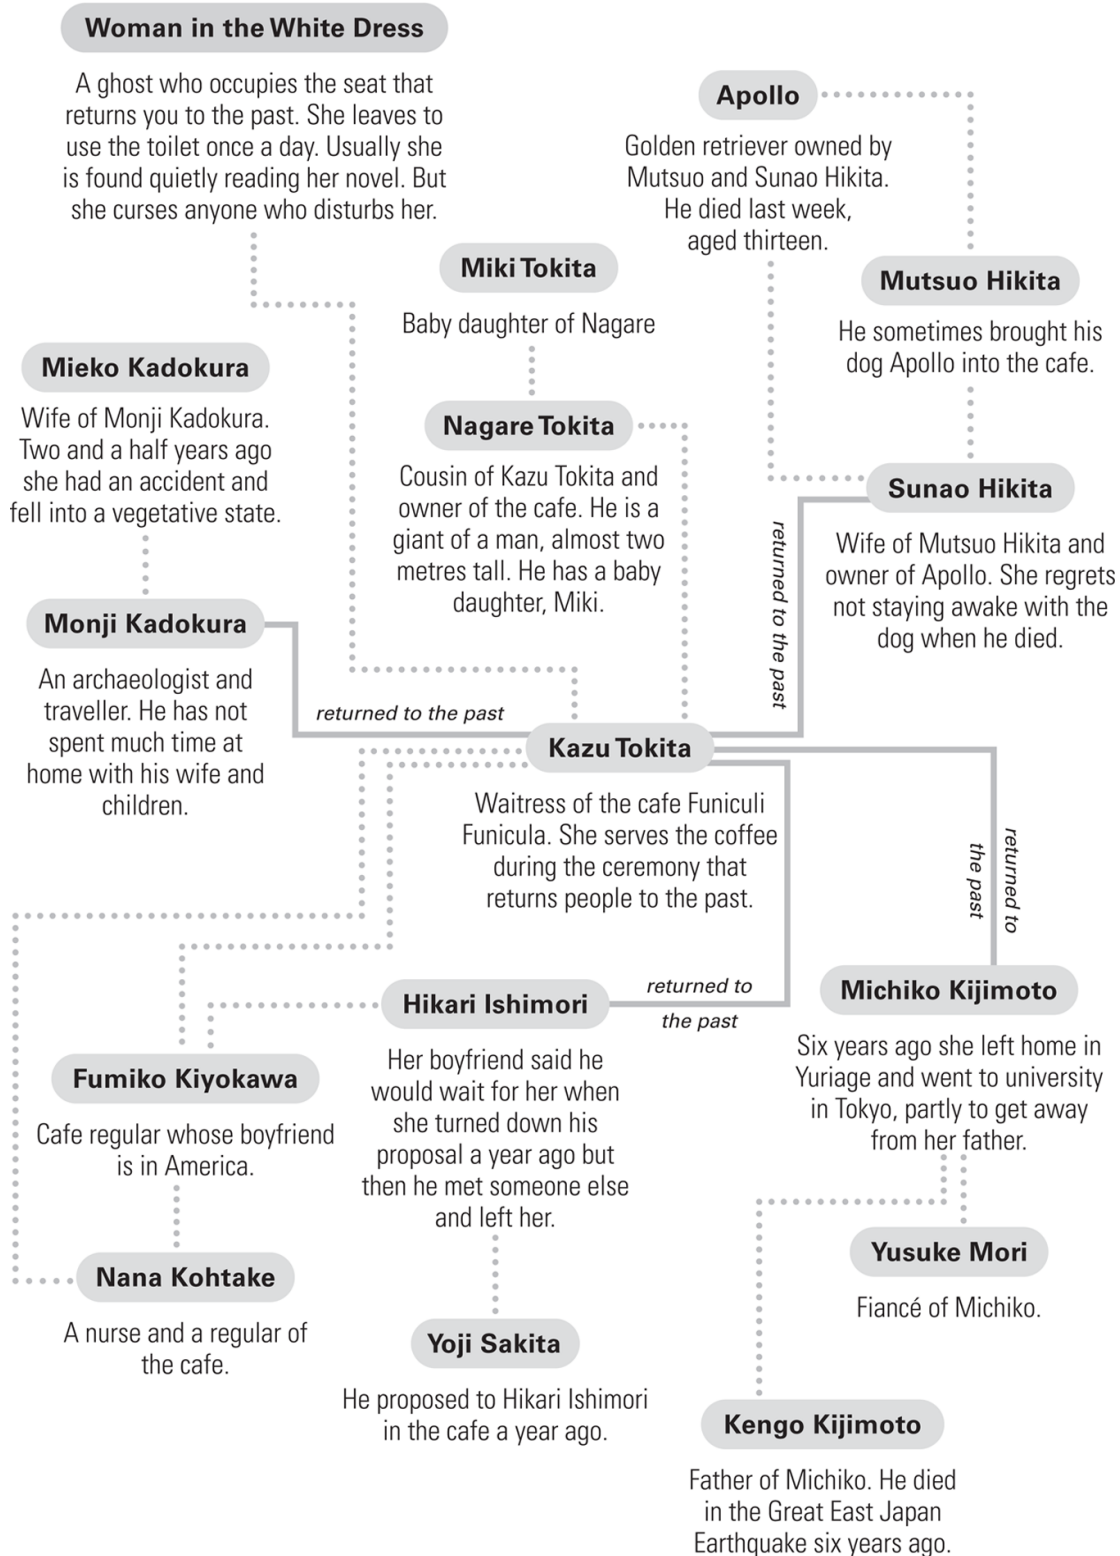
Woman in the White Dress

A ghost who occupies the seat that returns you to the past. She leaves to use the toilet once a day. Usually she is found quietly reading her novel. But she curses anyone who disturbs her.

Apollo

Golden retriever owned by Mutsuo and Sunao Hikita. He died last week, aged thirteen.

Miki Tokita

Baby daughter of Nagare

Mutsuo Hikita

He sometimes brought his dog Apollo into the cafe.

Mieko Kadokura

Wife of Monji Kadokura. Two and a half years ago she had an accident and fell into a vegetative state.

Nagare Tokita

Cousin of Kazu Tokita and owner of the cafe. He is a giant of a man, almost two metres tall. He has a baby daughter, Miki.

Sunao Hikita

Wife of Mutsuo Hikita and owner of Apollo. She regrets not staying awake with the dog when he died.

returned to the past

Monji Kadokura

An archaeologist and traveller. He has not spent much time at home with his wife and children.

returned to the past

Kazu Tokita

Waitress of the cafe Funiculi Funicula. She serves the coffee during the ceremony that returns people to the past.

returned to the past

Hikari Ishimori

returned to the past

Michiko Kijimoto

Fumiko Kiyokawa

Cafe regular whose boyfriend is in America.

Her boyfriend said he would wait for her when she turned down his proposal a year ago but then he met someone else and left her.

Six years ago she left home in Yuriage and went to university in Tokyo, partly to get away from her father.

Yusuke Mori

Fiancé of Michiko.

Nana Kohtake

A nurse and a regular of the cafe.

Yoji Sakita

He proposed to Hikari Ishimori in the cafe a year ago.

Kengo Kijimoto

Father of Michiko. He died in the Great East Japan Earthquake six years ago.